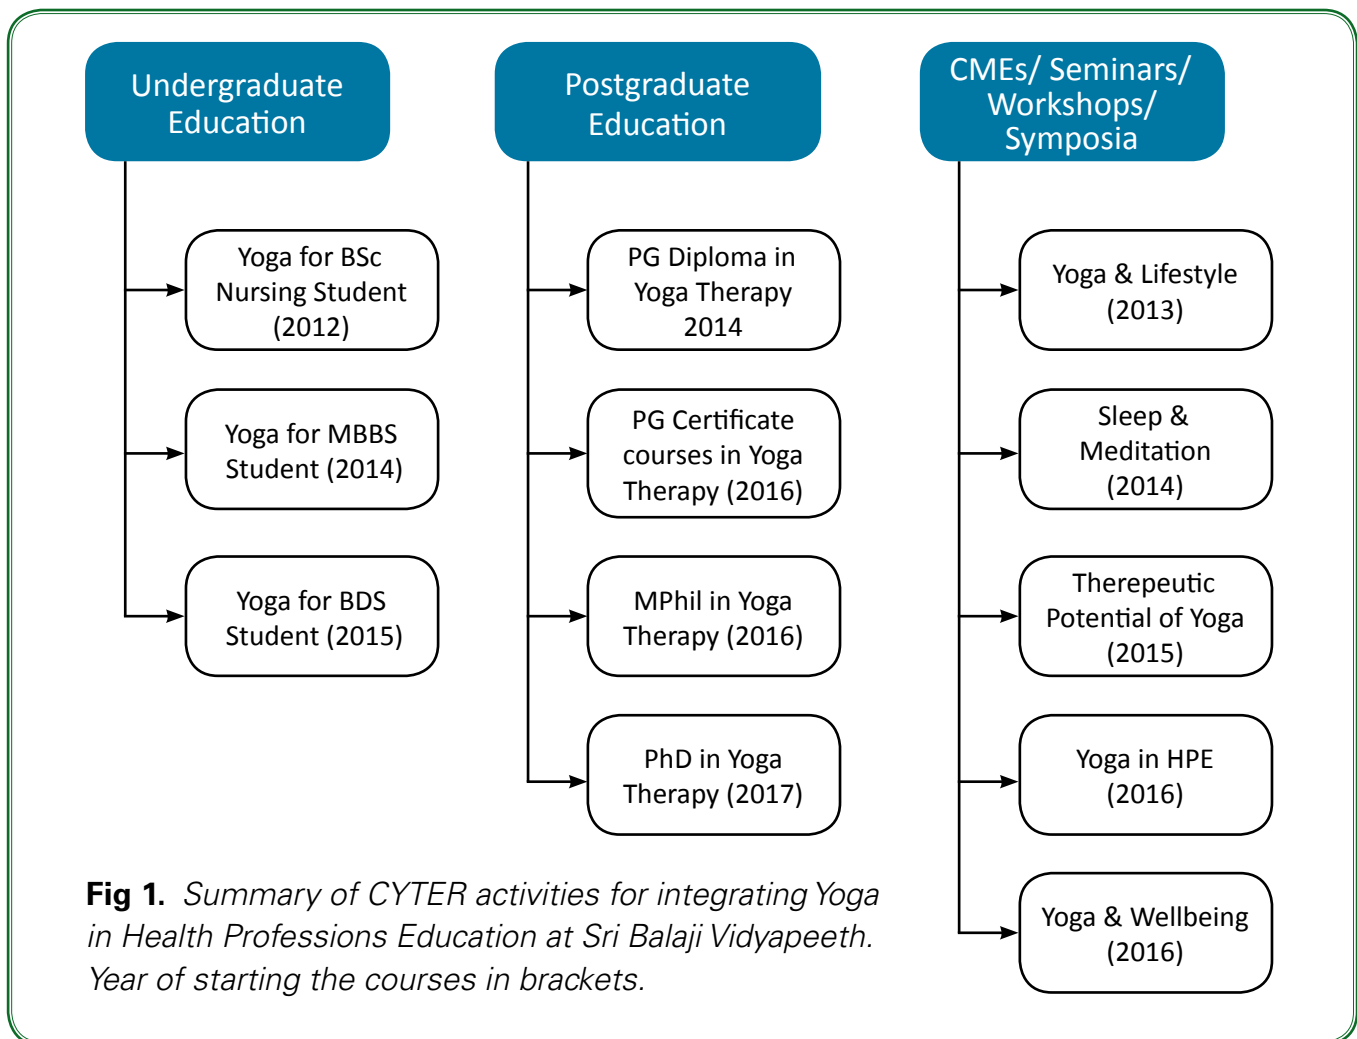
Undergraduate Education

Yoga for BSc Nursing Student (2012)

Yoga for MBBS Student (2014)

Yoga for BDS Student (2015)

Postgraduate Education

PG Diploma in Yoga Therapy 2014

PG Certificate courses in Yoga Therapy (2016)

MPhil in Yoga Therapy (2016)

PhD in Yoga Therapy (2017)

CMEs/ Seminars/ Workshops/ Symposia

Yoga & Lifestyle (2013)

Sleep & Meditation (2014)

Therepeutic Potential of Yoga (2015)

Yoga in HPE (2016)

Yoga & Wellbeing (2016)

**Fig 1.** *Summary of CYTER activities for integrating Yoga in Health Professions Education at Sri Balaji Vidyapeeth. Year of starting the courses in brackets.*